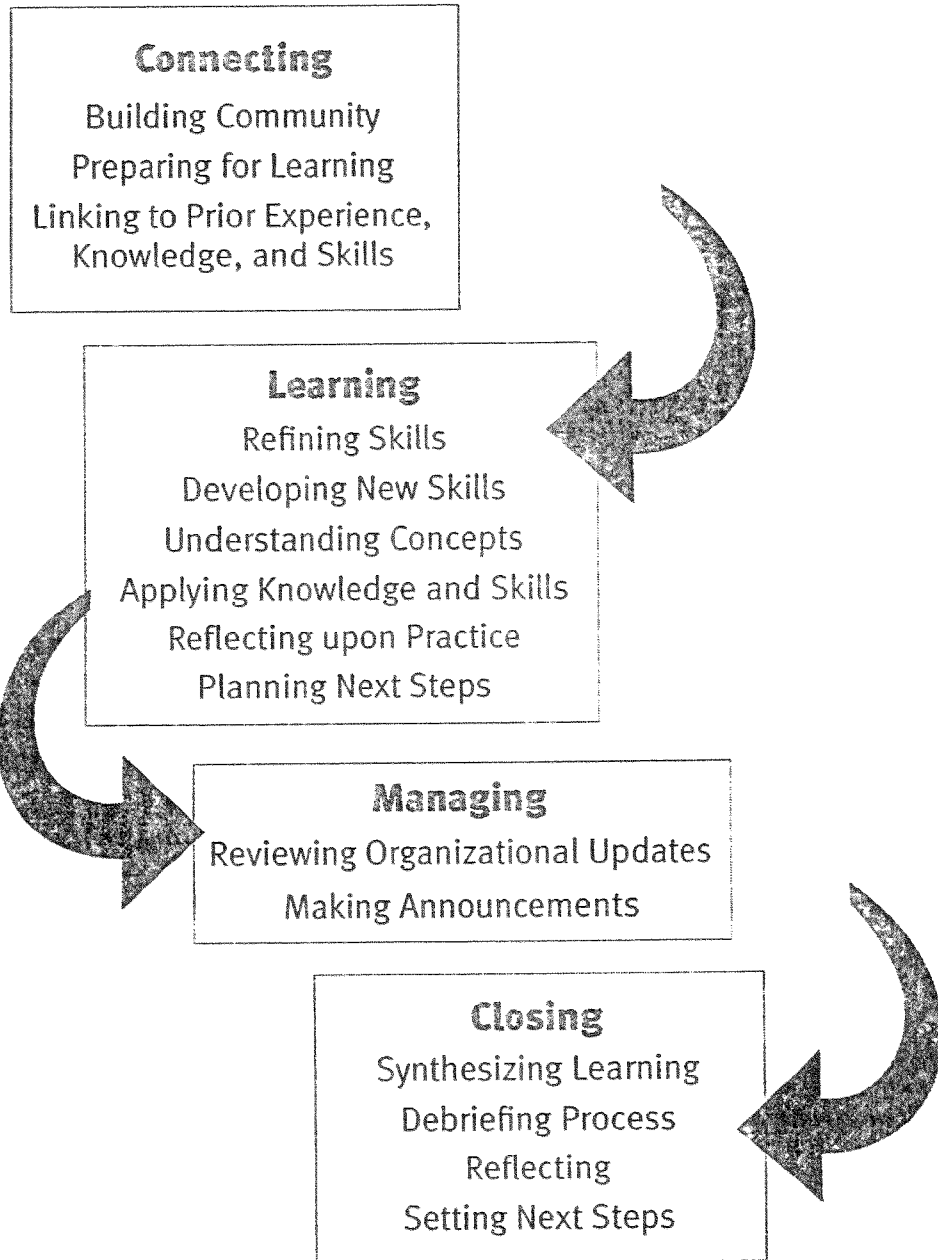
Connecting
Building Community
Preparing for Learning
Linking to Prior Experience, Knowledge, and Skills

Learning
Refining Skills
Developing New Skills
Understanding Concepts
Applying Knowledge and Skills
Reflecting upon Practice
Planning Next Steps

Managing
Reviewing Organizational Updates
Making Announcements

Closing
Synthesizing Learning
Debriefing Process
Reflecting
Setting Next Steps